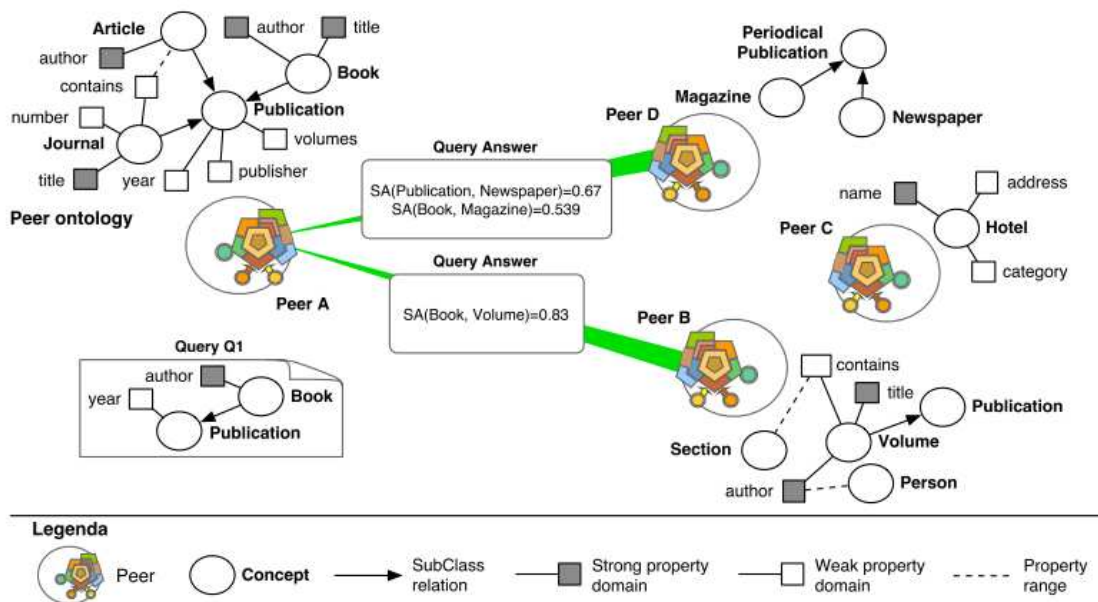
Article
author
contains
number
Journal
title
year
author
title
Book
Publication
volumes
publisher

Peer ontology

Peer A

Query Answer
SA(Publication, Newspaper)=0.67
SA(Book, Magazine)=0.539

Query Answer
SA(Book, Volume)=0.83

Peer D
Magazine

Periodical Publication
Newspaper

name
address
Hotel
category
Peer C

Peer B

Query Q1
author
year
Book
Publication

contains
title
Publication
Section
Volume
author
Person

Legenda
Peer
Concept
SubClass relation
Strong property domain
Weak property domain
Property range